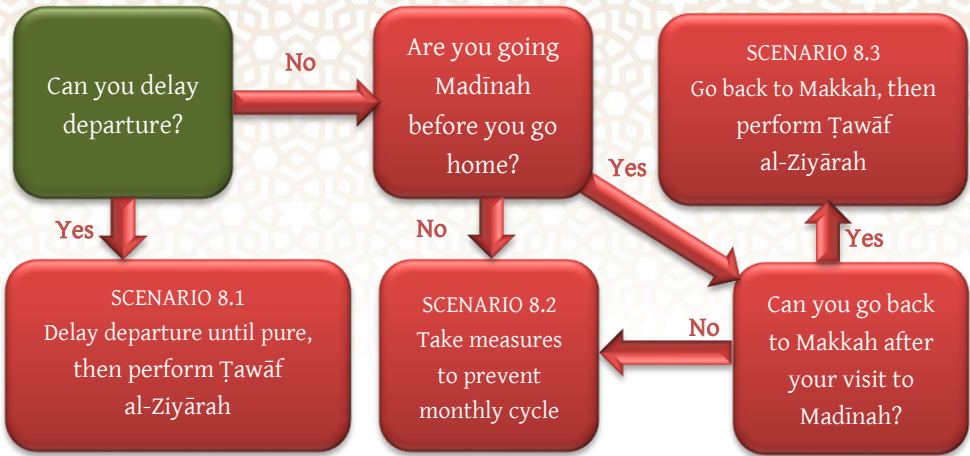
Can you delay departure?

No

Are you going Madīnah before you go home?

SCENARIO 8.3
Go back to Makkah, then perform Ṭawāf al-Ziyārah

Yes

Yes

No

Yes

SCENARIO 8.1
Delay departure until pure, then perform Ṭawāf al-Ziyārah

SCENARIO 8.2
Take measures to prevent monthly cycle

No

Can you go back to Makkah after your visit to Madīnah?